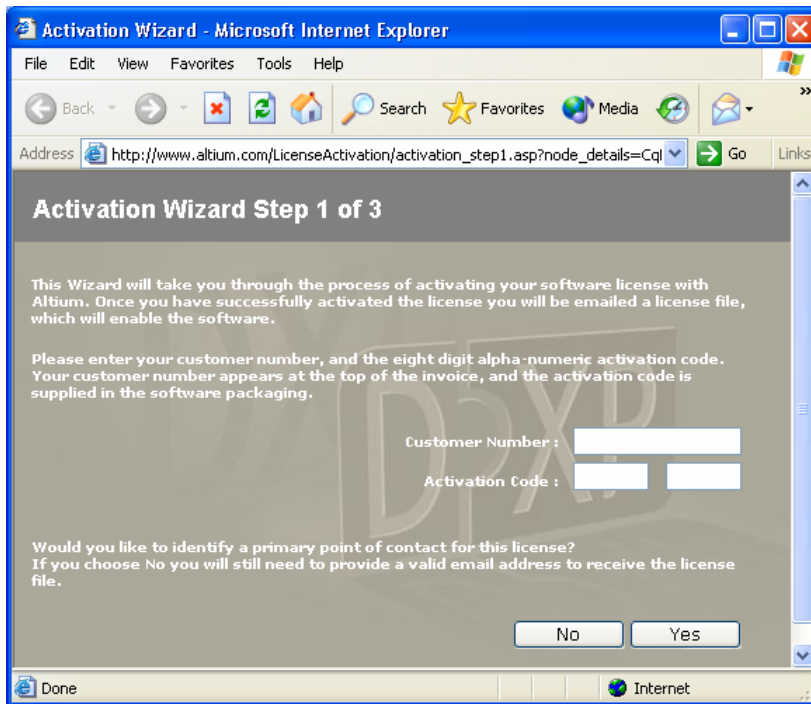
Activation Wizard - Microsoft Internet Explorer

File Edit View Favorites Tools Help

Back Search Favorites Media

Address http://www.altium.com/LicenseActivation/activation_step1.asp?node_details=CqI Go Links

Activation Wizard Step 1 of 3

This Wizard will take you through the process of activating your software license with Altium. Once you have successfully activated the license you will be emailed a license file, which will enable the software.

Please enter your customer number, and the eight digit alpha-numeric activation code. Your customer number appears at the top of the invoice, and the activation code is supplied in the software packaging.

Customer Number :

Activation Code :

Would you like to identify a primary point of contact for this license?
If you choose No you will still need to provide a valid email address to receive the license file.

No Yes

Done Internet